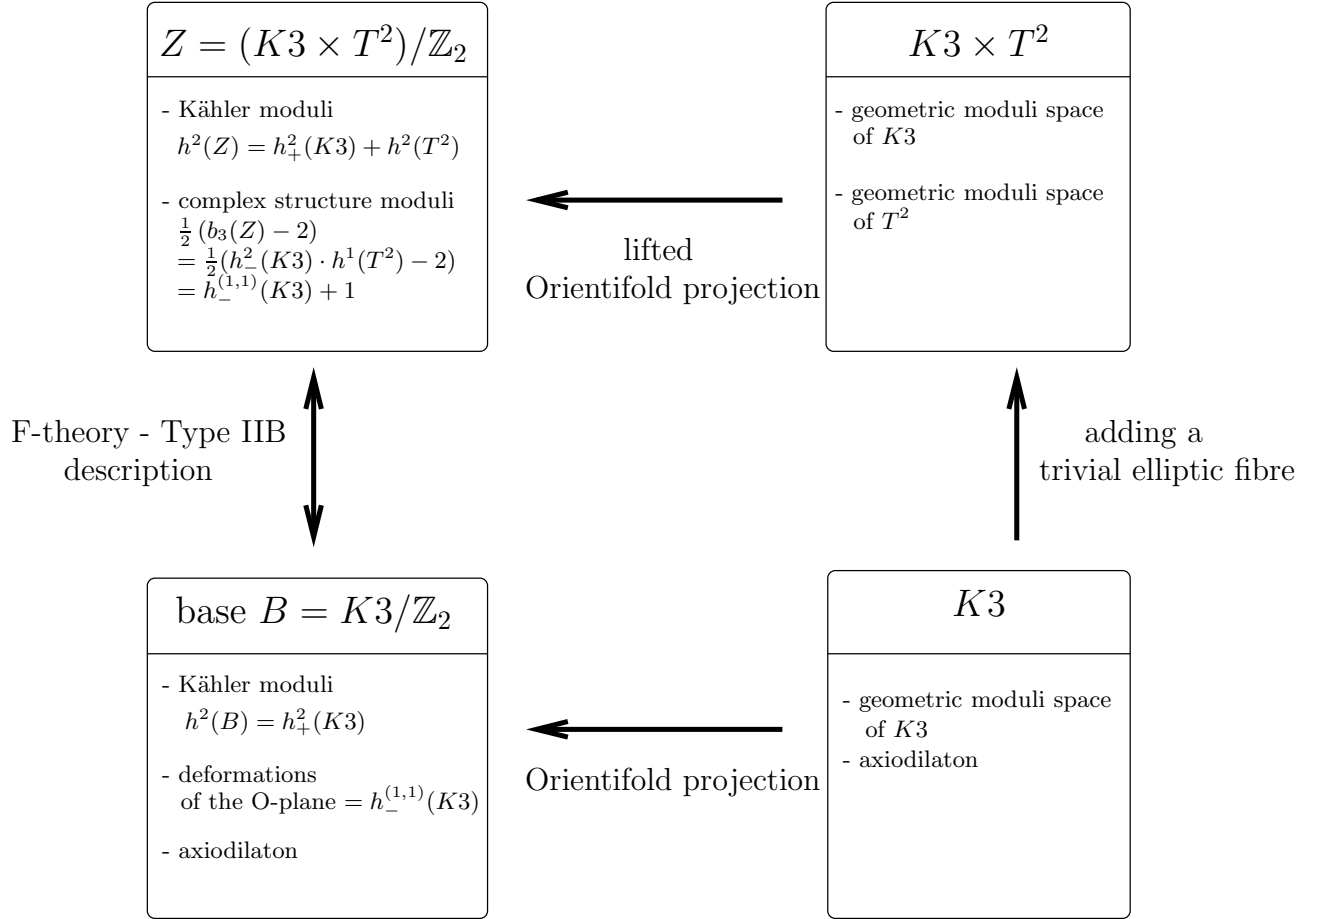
$Z = (K3 \times T^2)/\mathbb{Z}_2$

- Kähler moduli
$h^2(Z) = h^2_+(K3) + h^2(T^2)$

- complex structure moduli
$\frac{1}{2}(b_3(Z) - 2)$
$= \frac{1}{2}(h^2_-(K3) \cdot h^1(T^2) - 2)$
$= h^{(1,1)}_-(K3) + 1$

$K3 \times T^2$

- geometric moduli space of $K3$

- geometric moduli space of $T^2$

lifted
Orientifold projection

F-theory - Type IIB description

adding a trivial elliptic fibre

base $B = K3/\mathbb{Z}_2$

- Kähler moduli
$h^2(B) = h^2_+(K3)$

- deformations of the O-plane $= h^{(1,1)}_-(K3)$

- axiodilaton

$K3$

- geometric moduli space of $K3$
- axiodilaton

Orientifold projection